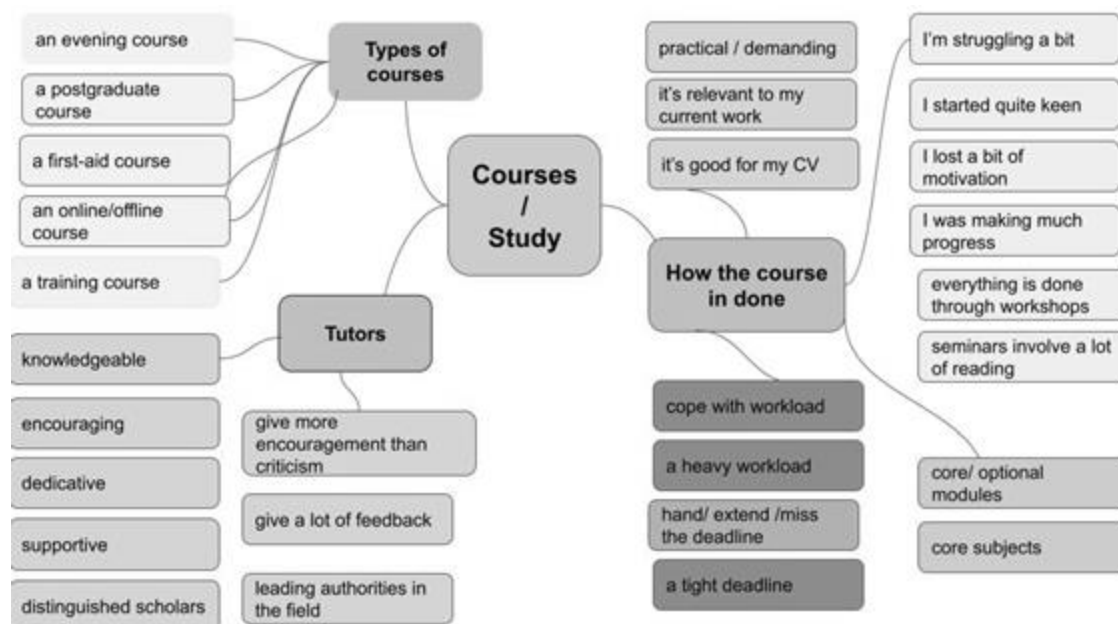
Courses / Study

Types of courses

an evening course

a postgraduate course

a first-aid course

an online/offline course

a training course

Tutors

knowledgeable

encouraging

dedicative

supportive

distinguished scholars

give more encouragement than criticism

give a lot of feedback

leading authorities in the field

practical / demanding

it's relevant to my current work

it's good for my CV

How the course in done

I'm struggling a bit

I started quite keen

I lost a bit of motivation

I was making much progress

everything is done through workshops

seminars involve a lot of reading

cope with workload

a heavy workload

hand/ extend /miss the deadline

a tight deadline

core/ optional modules

core subjects